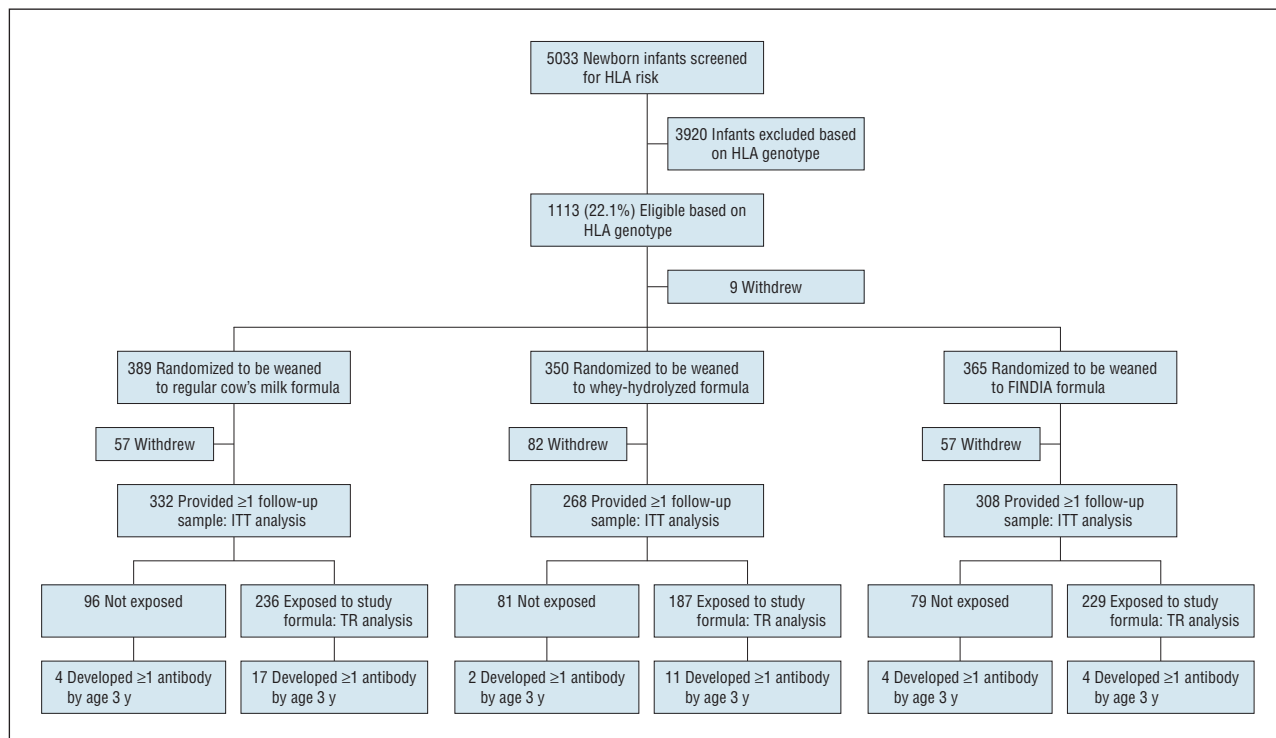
5033 Newborn infants screened for HLA risk

3920 Infants excluded based on HLA genotype

1113 (22.1%) Eligible based on HLA genotype

9 Withdrew

389 Randomized to be weaned to regular cow's milk formula

57 Withdrew

332 Provided ≥1 follow-up sample: ITT analysis

96 Not exposed

4 Developed ≥1 antibody by age 3 y

236 Exposed to study formula: TR analysis

17 Developed ≥1 antibody by age 3 y

350 Randomized to be weaned to whey-hydrolyzed formula

82 Withdrew

268 Provided ≥1 follow-up sample: ITT analysis

81 Not exposed

2 Developed ≥1 antibody by age 3 y

187 Exposed to study formula: TR analysis

11 Developed ≥1 antibody by age 3 y

365 Randomized to be weaned to FINDIA formula

57 Withdrew

308 Provided ≥1 follow-up sample: ITT analysis

79 Not exposed

4 Developed ≥1 antibody by age 3 y

229 Exposed to study formula: TR analysis

4 Developed ≥1 antibody by age 3 y